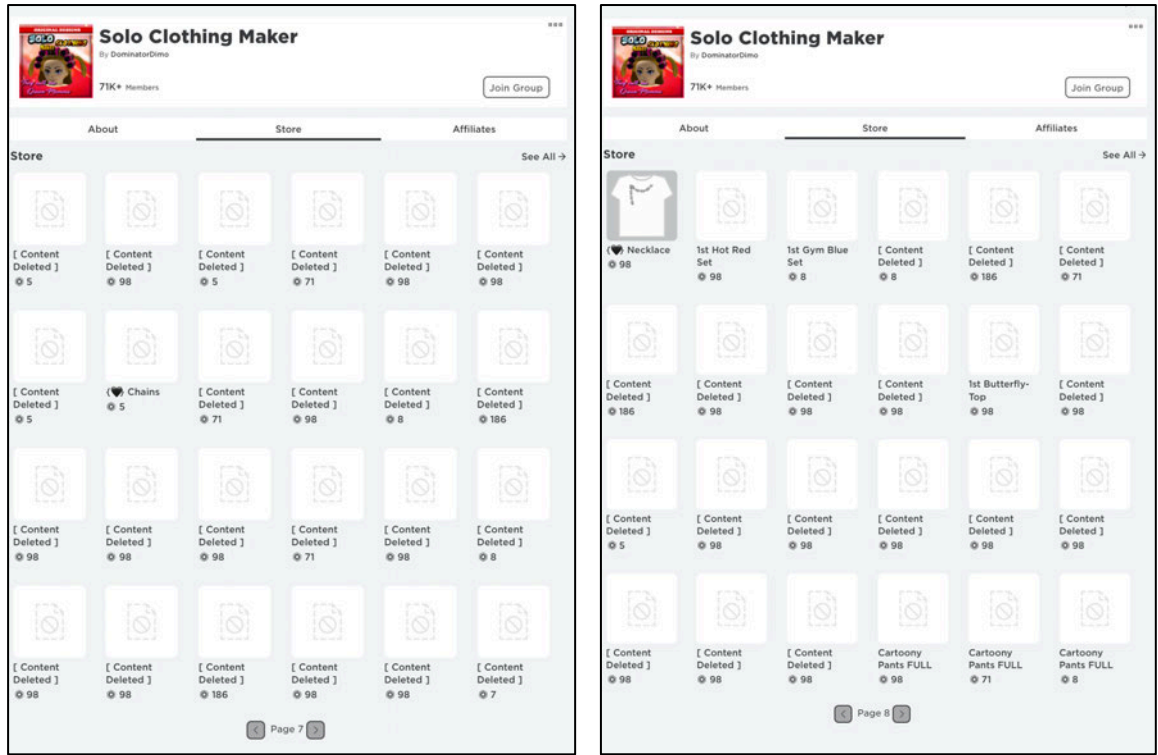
Solo Clothing Maker
By DominatorDimo
71K+ Members
Join Group

About
Store
Affiliates

Store
See All →

[ Content Deleted ]
5
[ Content Deleted ]
98
[ Content Deleted ]
5
[ Content Deleted ]
71
[ Content Deleted ]
98
[ Content Deleted ]
98

[ Content Deleted ]
5
(♥) Chains
5
[ Content Deleted ]
71
[ Content Deleted ]
98
[ Content Deleted ]
8
[ Content Deleted ]
186

[ Content Deleted ]
98
[ Content Deleted ]
98
[ Content Deleted ]
98
[ Content Deleted ]
71
[ Content Deleted ]
98
[ Content Deleted ]
8

[ Content Deleted ]
98
[ Content Deleted ]
98
[ Content Deleted ]
186
[ Content Deleted ]
98
[ Content Deleted ]
98
[ Content Deleted ]
7

Page 7

Solo Clothing Maker
By DominatorDimo
71K+ Members
Join Group

About
Store
Affiliates

Store
See All →

(♥) Necklace
98
1st Hot Red Set
98
1st Gym Blue Set
8
[ Content Deleted ]
8
[ Content Deleted ]
186
[ Content Deleted ]
71

[ Content Deleted ]
186
[ Content Deleted ]
98
[ Content Deleted ]
98
[ Content Deleted ]
98
1st Butterfly-Top
98
[ Content Deleted ]
98

[ Content Deleted ]
5
[ Content Deleted ]
98
[ Content Deleted ]
98
[ Content Deleted ]
98
[ Content Deleted ]
98
[ Content Deleted ]
98

[ Content Deleted ]
98
[ Content Deleted ]
98
[ Content Deleted ]
98
Cartoony Pants FULL
98
Cartoony Pants FULL
71
Cartoony Pants FULL
8

Page 8